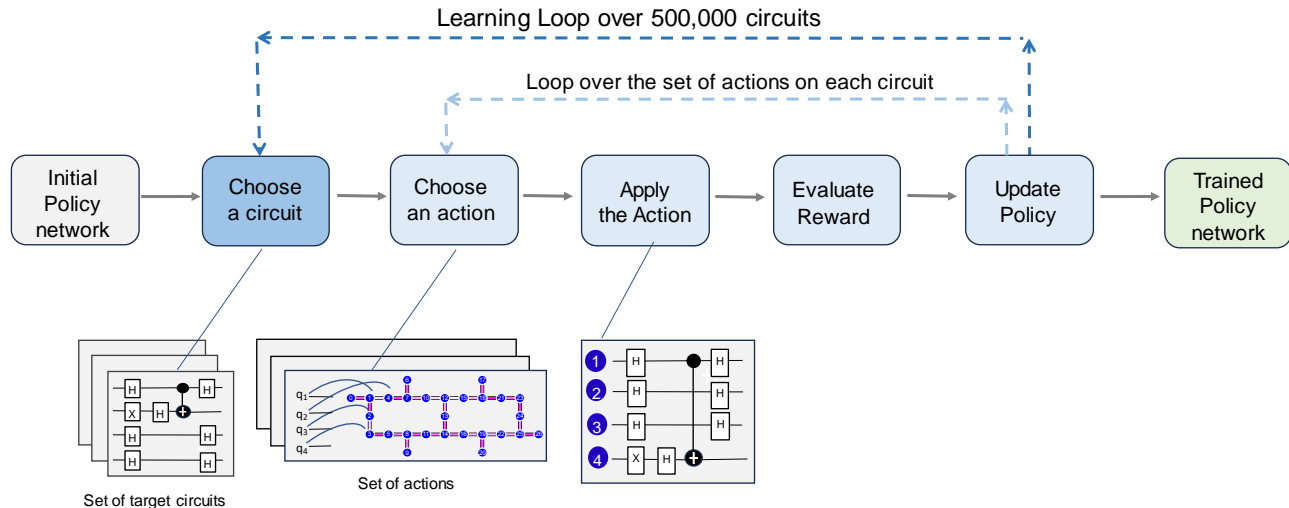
Learning Loop over 500,000 circuits

Loop over the set of actions on each circuit

Initial Policy network

Choose a circuit

Choose an action

Apply the Action

Evaluate Reward

Update Policy

Trained Policy network

H H
X H
H H
H H

Set of target circuits

$q_1$
$q_2$
$q_3$
$q_4$

Set of actions

1 H H
2 H H
3 H H
4 X H